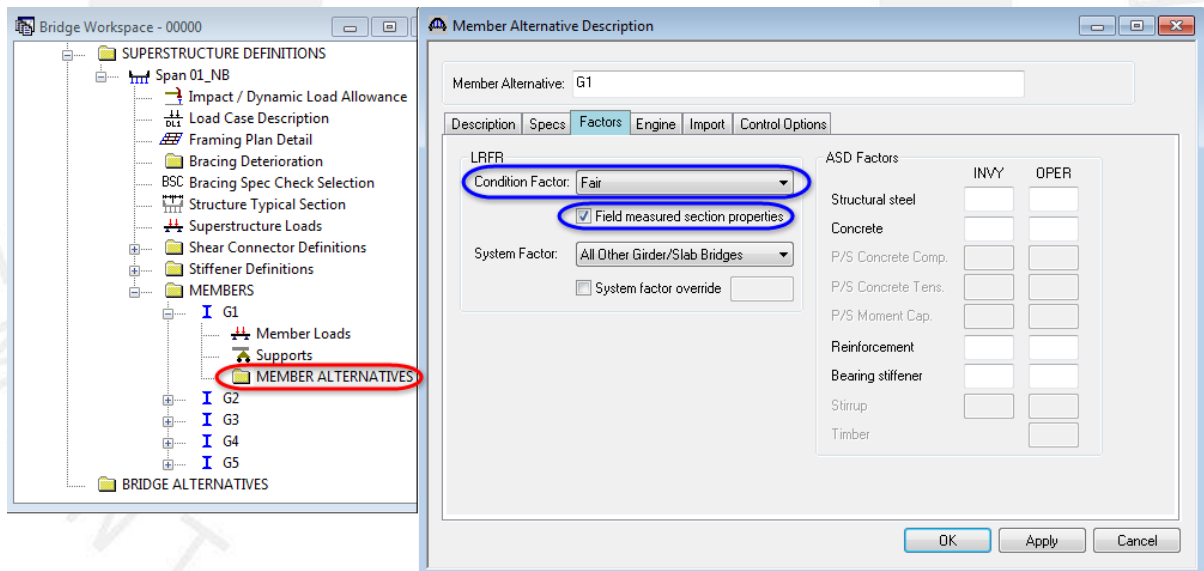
Bridge Workspace - 00000

SUPERSTRUCTURE DEFINITIONS
Span 01_NB
Impact / Dynamic Load Allowance
DL1 Load Case Description
Framing Plan Detail
Bracing Deterioration
BSC Bracing Spec Check Selection
Structure Typical Section
Superstructure Loads
Shear Connector Definitions
Stiffener Definitions
MEMBERS
G1
Member Loads
Supports
MEMBER ALTERNATIVES
G2
G3
G4
G5
BRIDGE ALTERNATIVES

Member Alternative Description

Member Alternative: G1

Description | Specs | Factors | Engine | Import | Control Options

LRFR
Condition Factor: Fair
Field measured section properties
System Factor: All Other Girder/Slab Bridges
System factor override

ASD Factors
INVY OPER
Structural steel
Concrete
P/S Concrete Comp.
P/S Concrete Tens.
P/S Moment Cap.
Reinforcement
Bearing stiffener
Stirrup
Timber

OK Apply Cancel